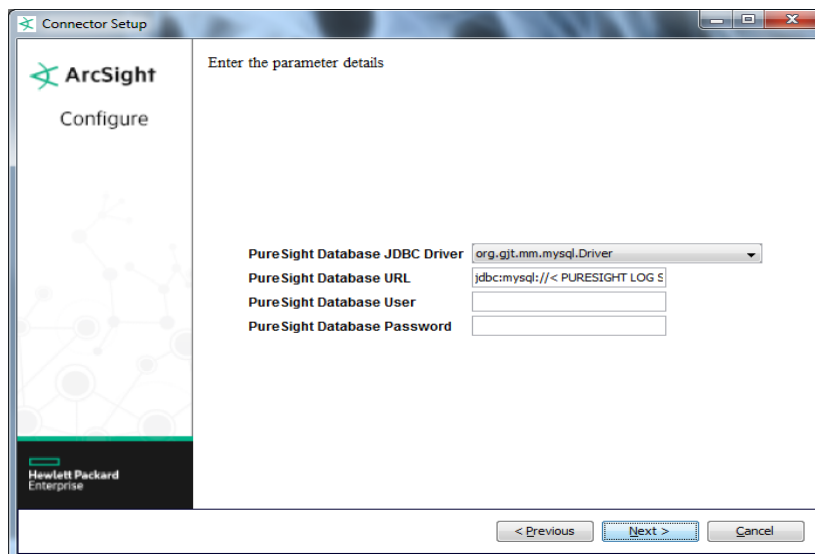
Connector Setup

ArcSight

Configure

Enter the parameter details

PureSight Database JDBC Driver org.gjt.mm.mysql.Driver
PureSight Database URL jdbc:mysql://< PURESIGHT LOG S
PureSight Database User
PureSight Database Password

Hewlett Packard Enterprise

< Previous Next > Cancel